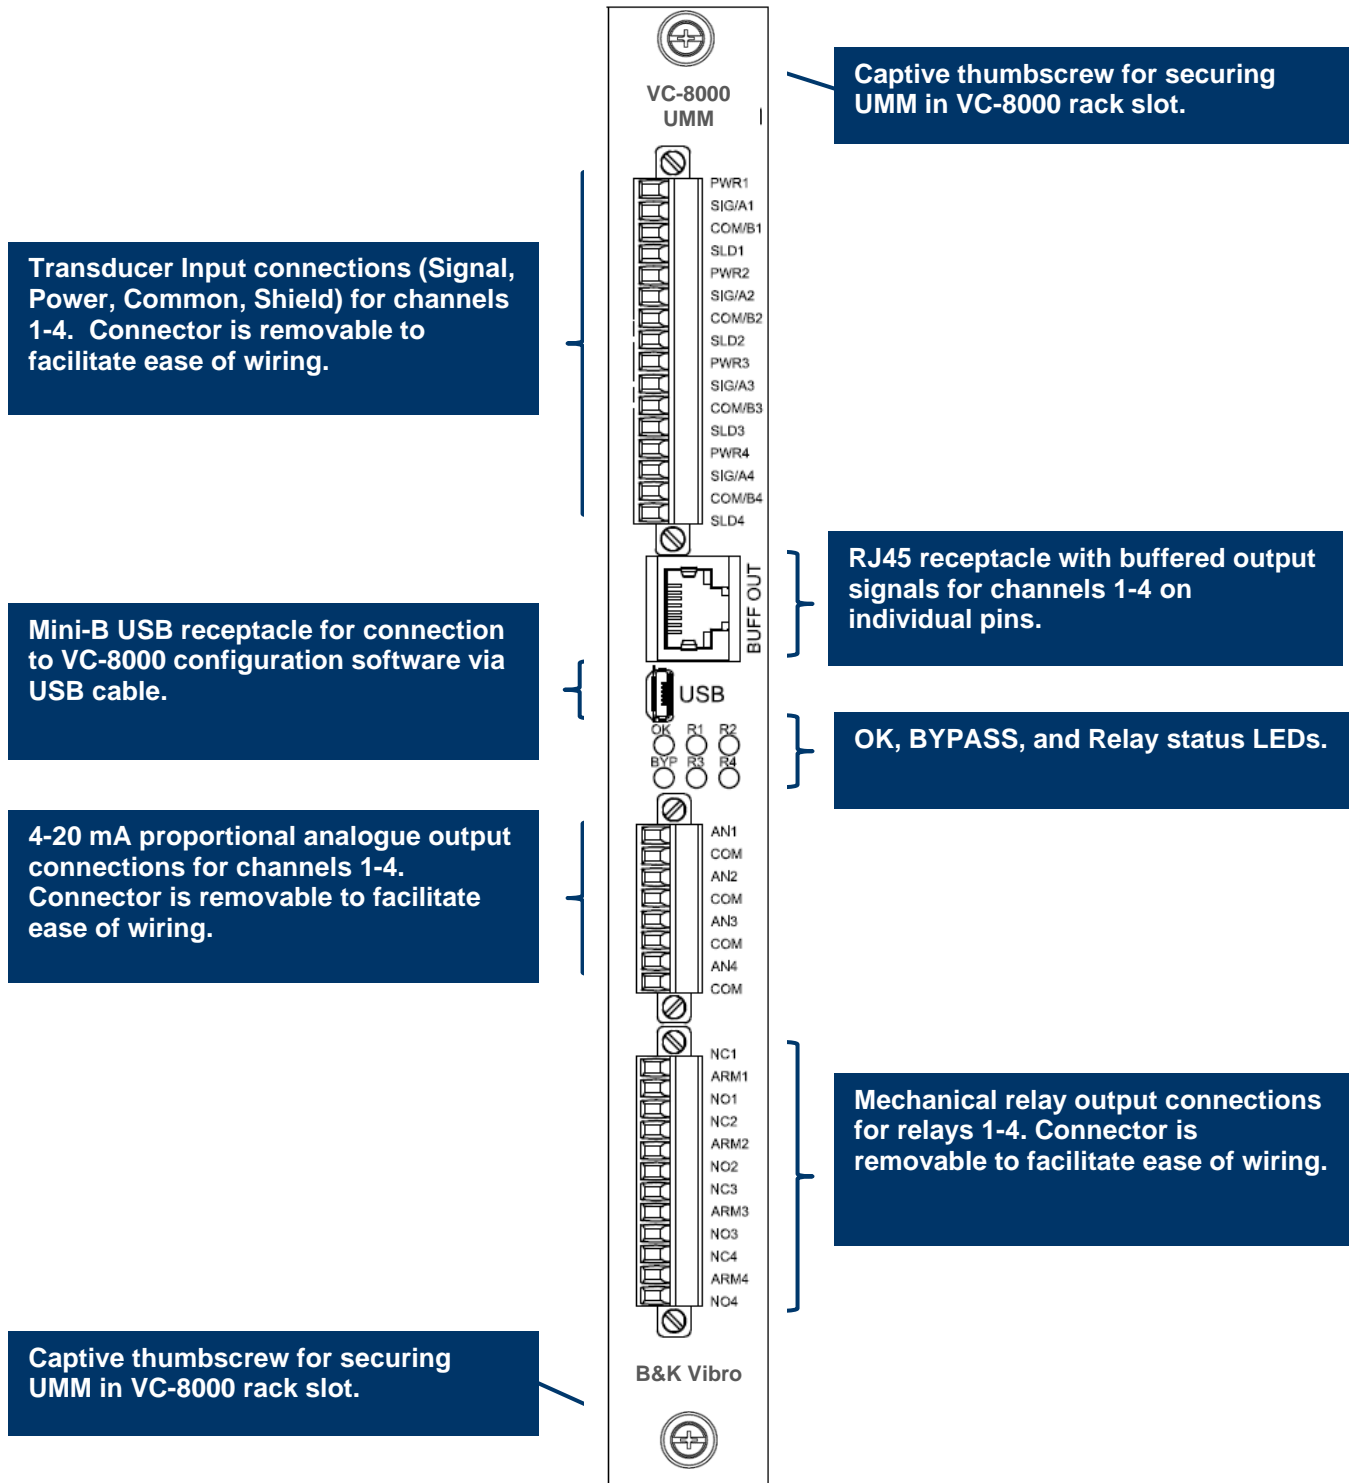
VC-8000
UMM

Captive thumbscrew for securing UMM in VC-8000 rack slot.

Transducer Input connections (Signal, Power, Common, Shield) for channels 1-4. Connector is removable to facilitate ease of wiring.

PWR1
SIG/A1
COM/B1
SLD1
PWR2
SIG/A2
COM/B2
SLD2
PWR3
SIG/A3
COM/B3
SLD3
PWR4
SIG/A4
COM/B4
SLD4

BUFF OUT

RJ45 receptacle with buffered output signals for channels 1-4 on individual pins.

Mini-B USB receptacle for connection to VC-8000 configuration software via USB cable.

USB

OK R1 R2
BYP R3 R4

OK, BYPASS, and Relay status LEDs.

4-20 mA proportional analogue output connections for channels 1-4. Connector is removable to facilitate ease of wiring.

AN1
COM
AN2
COM
AN3
COM
AN4
COM

NC1
ARM1
NO1
NC2
ARM2
NO2
NC3
ARM3
NO3
NC4
ARM4
NO4

Mechanical relay output connections for relays 1-4. Connector is removable to facilitate ease of wiring.

Captive thumbscrew for securing UMM in VC-8000 rack slot.

B&K Vibro